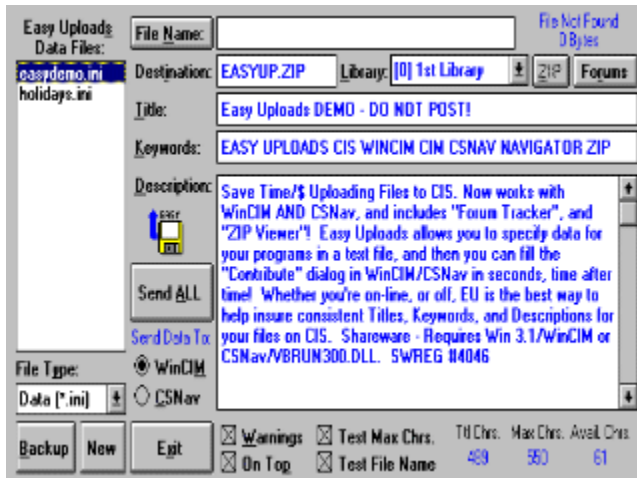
Easy Uploads Data Files:

easydemo.ini
holidays.ini

File Name:

File Not Found
0 Bytes

Destination: EASYUP.ZIP

Library: [0] 1st Library

ZIP

Forums

Title: Easy Uploads DEMO - DO NOT POST!

Keywords: EASY UPLOADS CIS WINCIM CIM CSNAV NAVIGATOR ZIP

Description:

EASY

Save Time/$ Uploading Files to CIS. Now works with WinCIM AND CSNav, and includes "Forum Tracker", and "ZIP Viewer"! Easy Uploads allows you to specify data for your programs in a text file, and then you can fill the "Contribute" dialog in WinCIM/CSNav in seconds, time after time! Whether you're on-line, or off, EU is the best way to help insure consistent Titles, Keywords, and Descriptions for your files on CIS. Shareware - Requires Win 3.1/WinCIM or CSNav/VBRUN300.DLL. SWREG #4046

Send ALL

Send Data To:
WinCIM
CSNav

File Type:
Data (*.ini)

Backup New Exit

Warnings
On Top
Test Max Chrs.
Test File Name

Ttl Chrs. 489
Max Chrs. 550
Avail. Chrs. 61